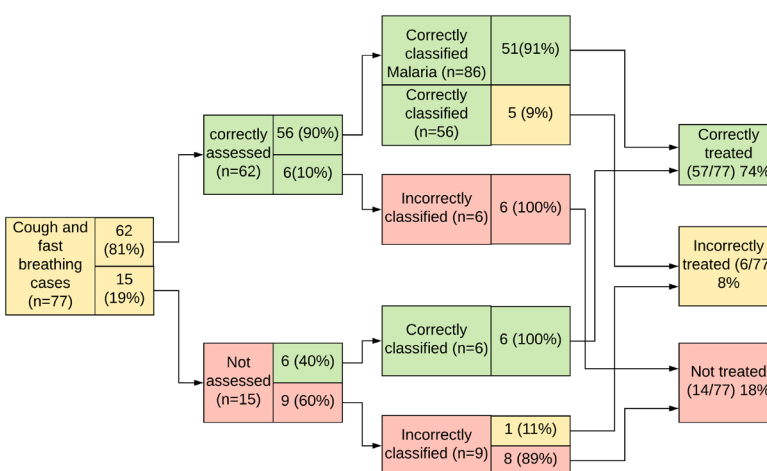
Cough and fast breathing cases (n=77)

62 (81%)

15 (19%)

correctly assessed (n=62)

56 (90%)

6(10%)

Not assessed (n=15)

6 (40%)

9 (60%)

Correctly classified Malaria (n=86)

51(91%)

Correctly classified (n=56)

5 (9%)

Incorrectly classified (n=6)

6 (100%)

Correctly classified (n=6)

6 (100%)

Incorrectly classified (n=9)

1 (11%)

8 (89%)

Correctly treated (57/77) 74%

Incorrectly treated (6/77 8%

Not treated (14/77) 18%